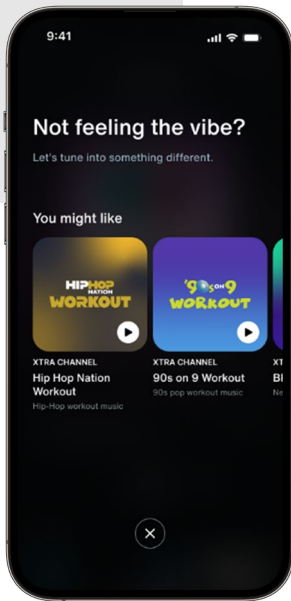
9:41

Not feeling the vibe?

Let's tune into something different.

You might like

HIP HOP NATION WORKOUT

XTRA CHANNEL

Hip Hop Nation Workout

Hip-Hop workout music

'90s on 9 WORKOUT

XTRA CHANNEL

90s on 9 Workout

90s pop workout music

XT

Bl

Ne